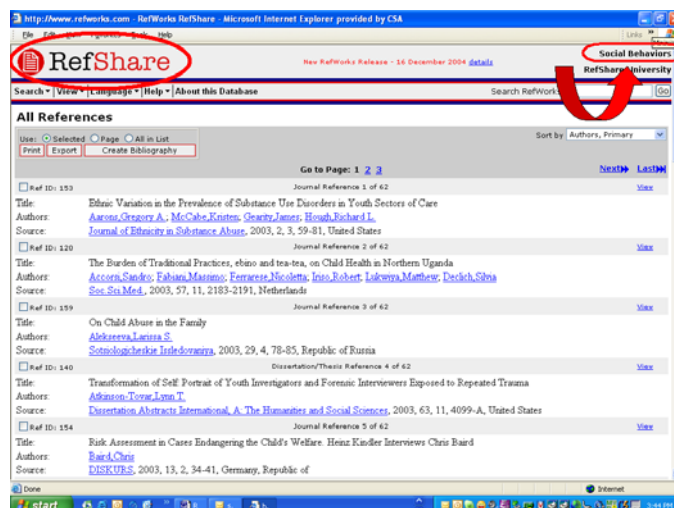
http://www.refworks.com - RefWorks RefShare - Microsoft Internet Explorer provided by CSA

File Edit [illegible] Help

Links

RefShare

New RefWorks Release - 16 December 2004 details

Social Behaviors

RefShare University

Search ▾ View ▾ Language ▾ Help ▾ About this Database

Search RefWorks

Go

All References

Use: Selected Page All in List

Print Export Create Bibliography

Sort by Authors, Primary

Go to Page: 1 2 3

Next Last

Ref ID: 153 Journal Reference 1 of 62 View

Title: Ethnic Variation in the Prevalence of Substance Use Disorders in Youth Sectors of Care

Authors: Aarons,Gregory A.; McCabe,Kristen; Gearity,James; Hough,Richard L.

Source: Journal of Ethnicity in Substance Abuse, 2003, 2, 3, 59-81, United States

Ref ID: 120 Journal Reference 2 of 62 View

Title: The Burden of Traditional Practices, ebino and tea-tea, on Child Health in Northern Uganda

Authors: Accorsi,Sandro; Fabiani,Massimo; Ferrarese,Nicoletta; Iriso,Robert; Lukwiya,Matthew; Declich,Silvia

Source: Soc.Sci.Med., 2003, 57, 11, 2183-2191, Netherlands

Ref ID: 159 Journal Reference 3 of 62 View

Title: On Child Abuse in the Family

Authors: Alekseeva,Larissa S.

Source: Sotsiologicheskie Issledovaniya, 2003, 29, 4, 78-85, Republic of Russia

Ref ID: 140 Dissertation/Thesis Reference 4 of 62 View

Title: Transformation of Self: Portrait of Youth Investigators and Forensic Interviewers Exposed to Repeated Trauma

Authors: Atkinson-Tovar,Lynn T.

Source: Dissertation Abstracts International, A: The Humanities and Social Sciences, 2003, 63, 11, 4099-A, United States

Ref ID: 154 Journal Reference 5 of 62 View

Title: Risk Assessment in Cases Endangering the Child's Welfare. Heinz Kindler Interviews Chris Baird

Authors: Baird,Chris

Source: DISKURS, 2003, 13, 2, 34-41, Germany, Republic of

Done

Internet

start